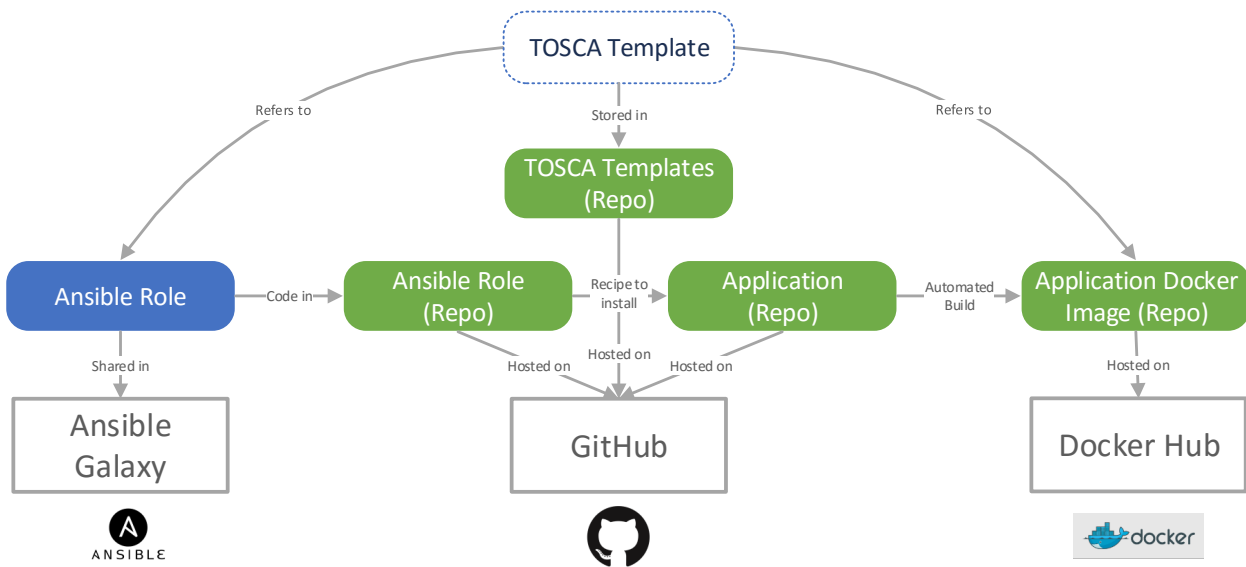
TOSCA Template

Refers to

Stored in

Refers to

TOSCA Templates (Repo)

Ansible Role

Code in

Ansible Role (Repo)

Recipe to install

Application (Repo)

Automated Build

Application Docker Image (Repo)

Shared in

Hosted on

Hosted on

Hosted on

Hosted on

Ansible Galaxy

GitHub

Docker Hub

ANSIBLE

docker